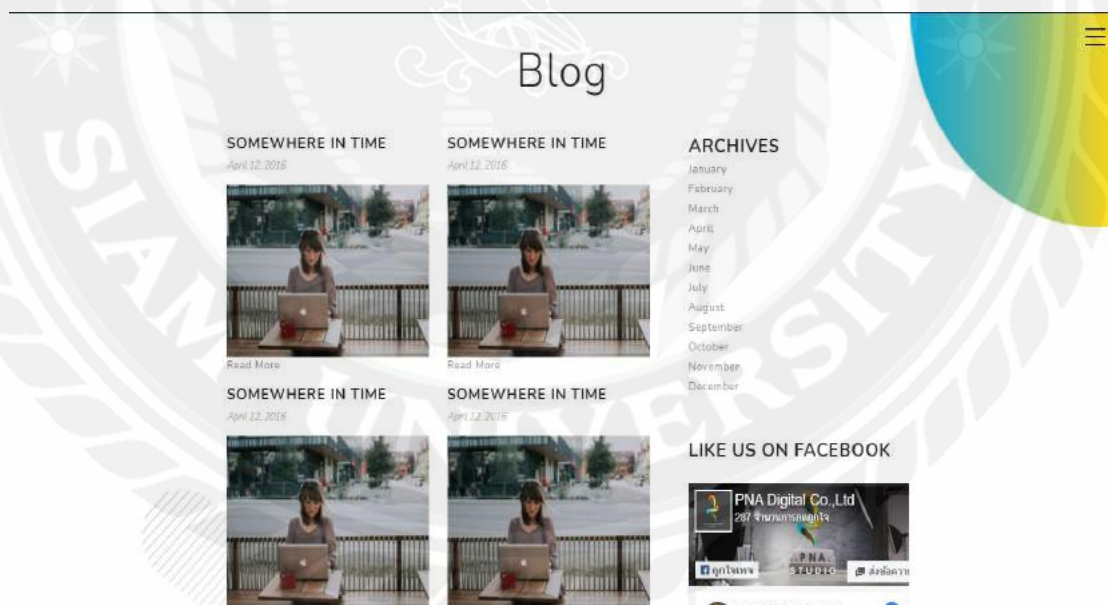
Blog

SOMEWHERE IN TIME
April 12, 2016

Read More

SOMEWHERE IN TIME
April 12, 2016

Read More

SOMEWHERE IN TIME
April 12, 2016

SOMEWHERE IN TIME
April 12, 2016

ARCHIVES
January
February
March
April
May
June
July
August
September
October
November
December

LIKE US ON FACEBOOK

PNA Digital Co.,Ltd
287 จำนวนการถูกใจ
PNA
STUDIO
ถูกใจเพจ
ส่งข้อความ

SIAM UNIVERSITY